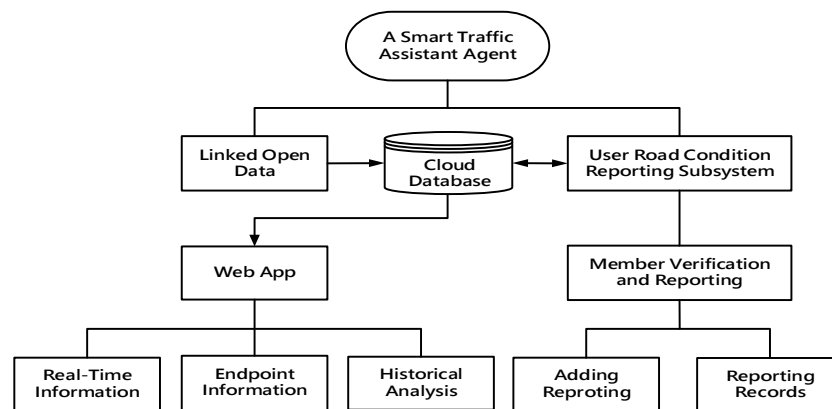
A Smart Traffic Assistant Agent

Linked Open Data

Cloud Database

User Road Condition Reporting Subsystem

Web App

Member Verification and Reporting

Real-Time Information

Endpoint Information

Historical Analysis

Adding Reproting

Reporting Records